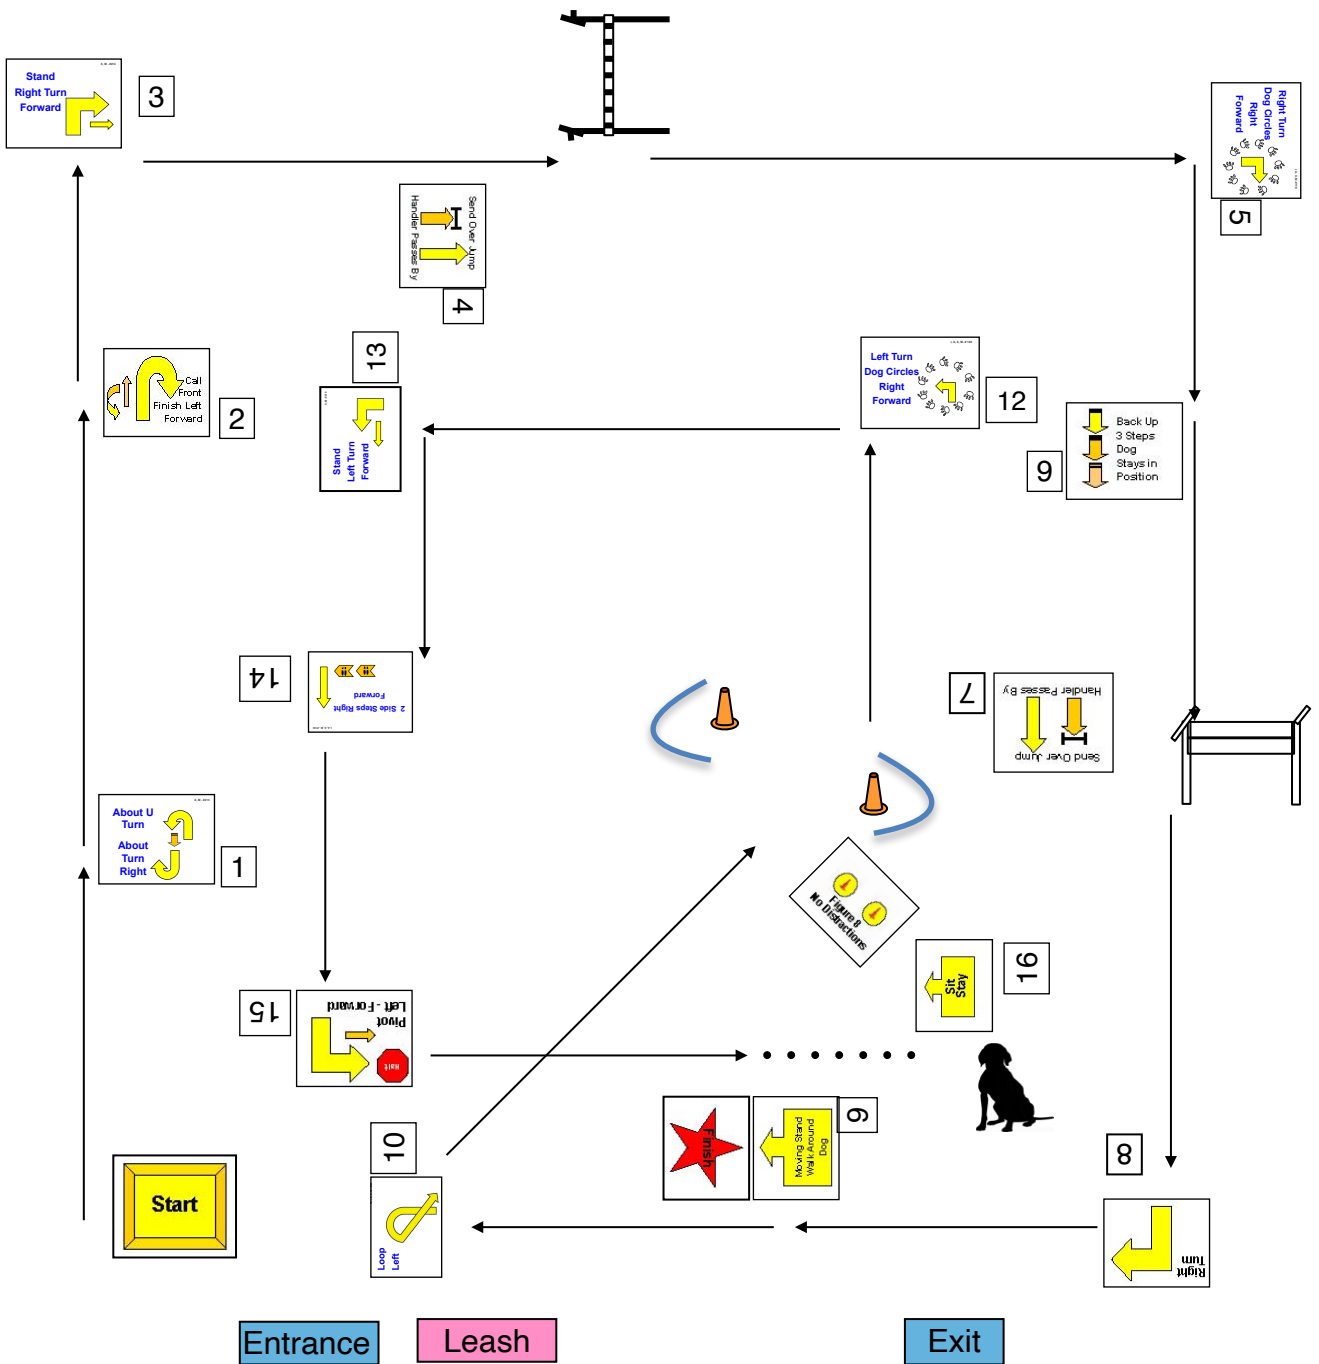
Stand
Right Turn
Forward

3

Right Turn
Dog Circles
Right
Forward

5

Send Over Jump
Handler Passes By

4

Call
Front
Finish Left
Forward

2

13

Stand
Left Turn
Forward

Left Turn
Dog Circles
Right
Forward

12

Back Up
3 Steps
Dog
Stays in
Position

9

14

2 Side Steps Right
Forward

7

Handler Passes By
Send Over Jump

About U
Turn
About
Turn
Right

1

Figure 8
No Distractions

Sit
Stay

16

15

Pivot
Left - Forward

Halt

Finish

Moving Stand
Walk Around
Dog

6

10

Loop
Left

8

Right
Turn

Start

Entrance

Leash

Exit